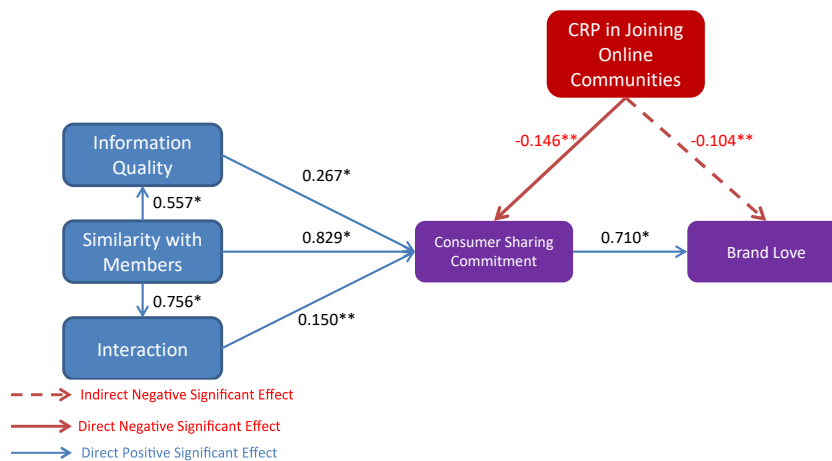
CRP in Joining Online Communities

-0.146**

-0.104**

Information Quality

0.267*

0.557*

Similarity with Members

0.829*

Consumer Sharing Commitment

0.710*

Brand Love

0.756*

0.150**

Interaction

Indirect Negative Significant Effect

Direct Negative Significant Effect

Direct Positive Significant Effect